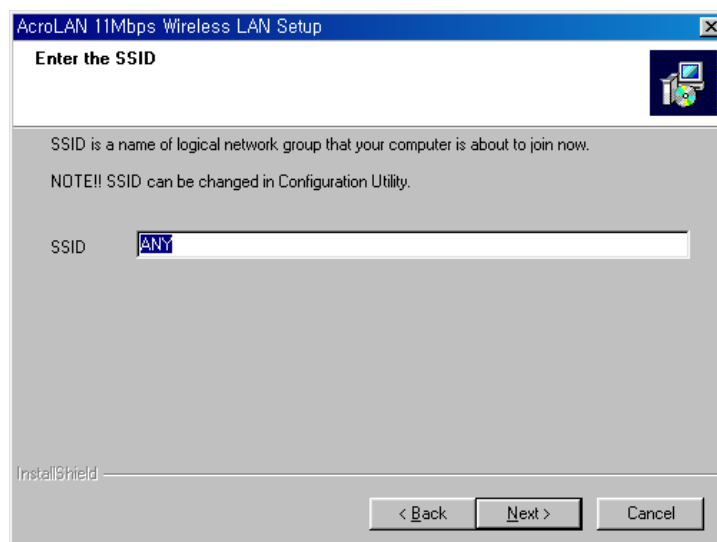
AcroLAN 11Mbps Wireless LAN Setup

Enter the SSID

SSID is a name of logical network group that your computer is about to join now.

NOTE!! SSID can be changed in Configuration Utility.

SSID ANY

InstallShield

< Back Next > Cancel